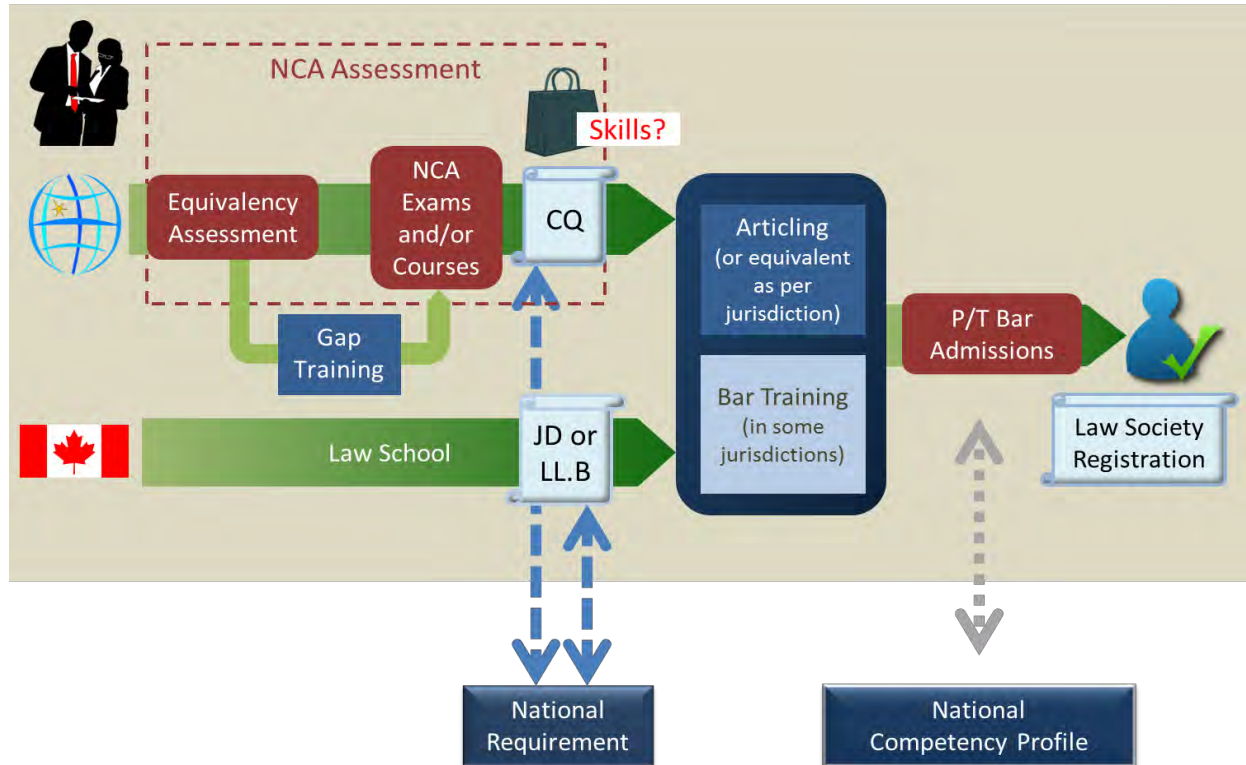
NCA Assessment

Skills?

Equivalency Assessment

NCA Exams and/or Courses

CQ

Gap Training

Articling (or equivalent as per jurisdiction)

Bar Training (in some jurisdictions)

P/T Bar Admissions

Law Society Registration

Law School

JD or LL.B

National Requirement

National Competency Profile